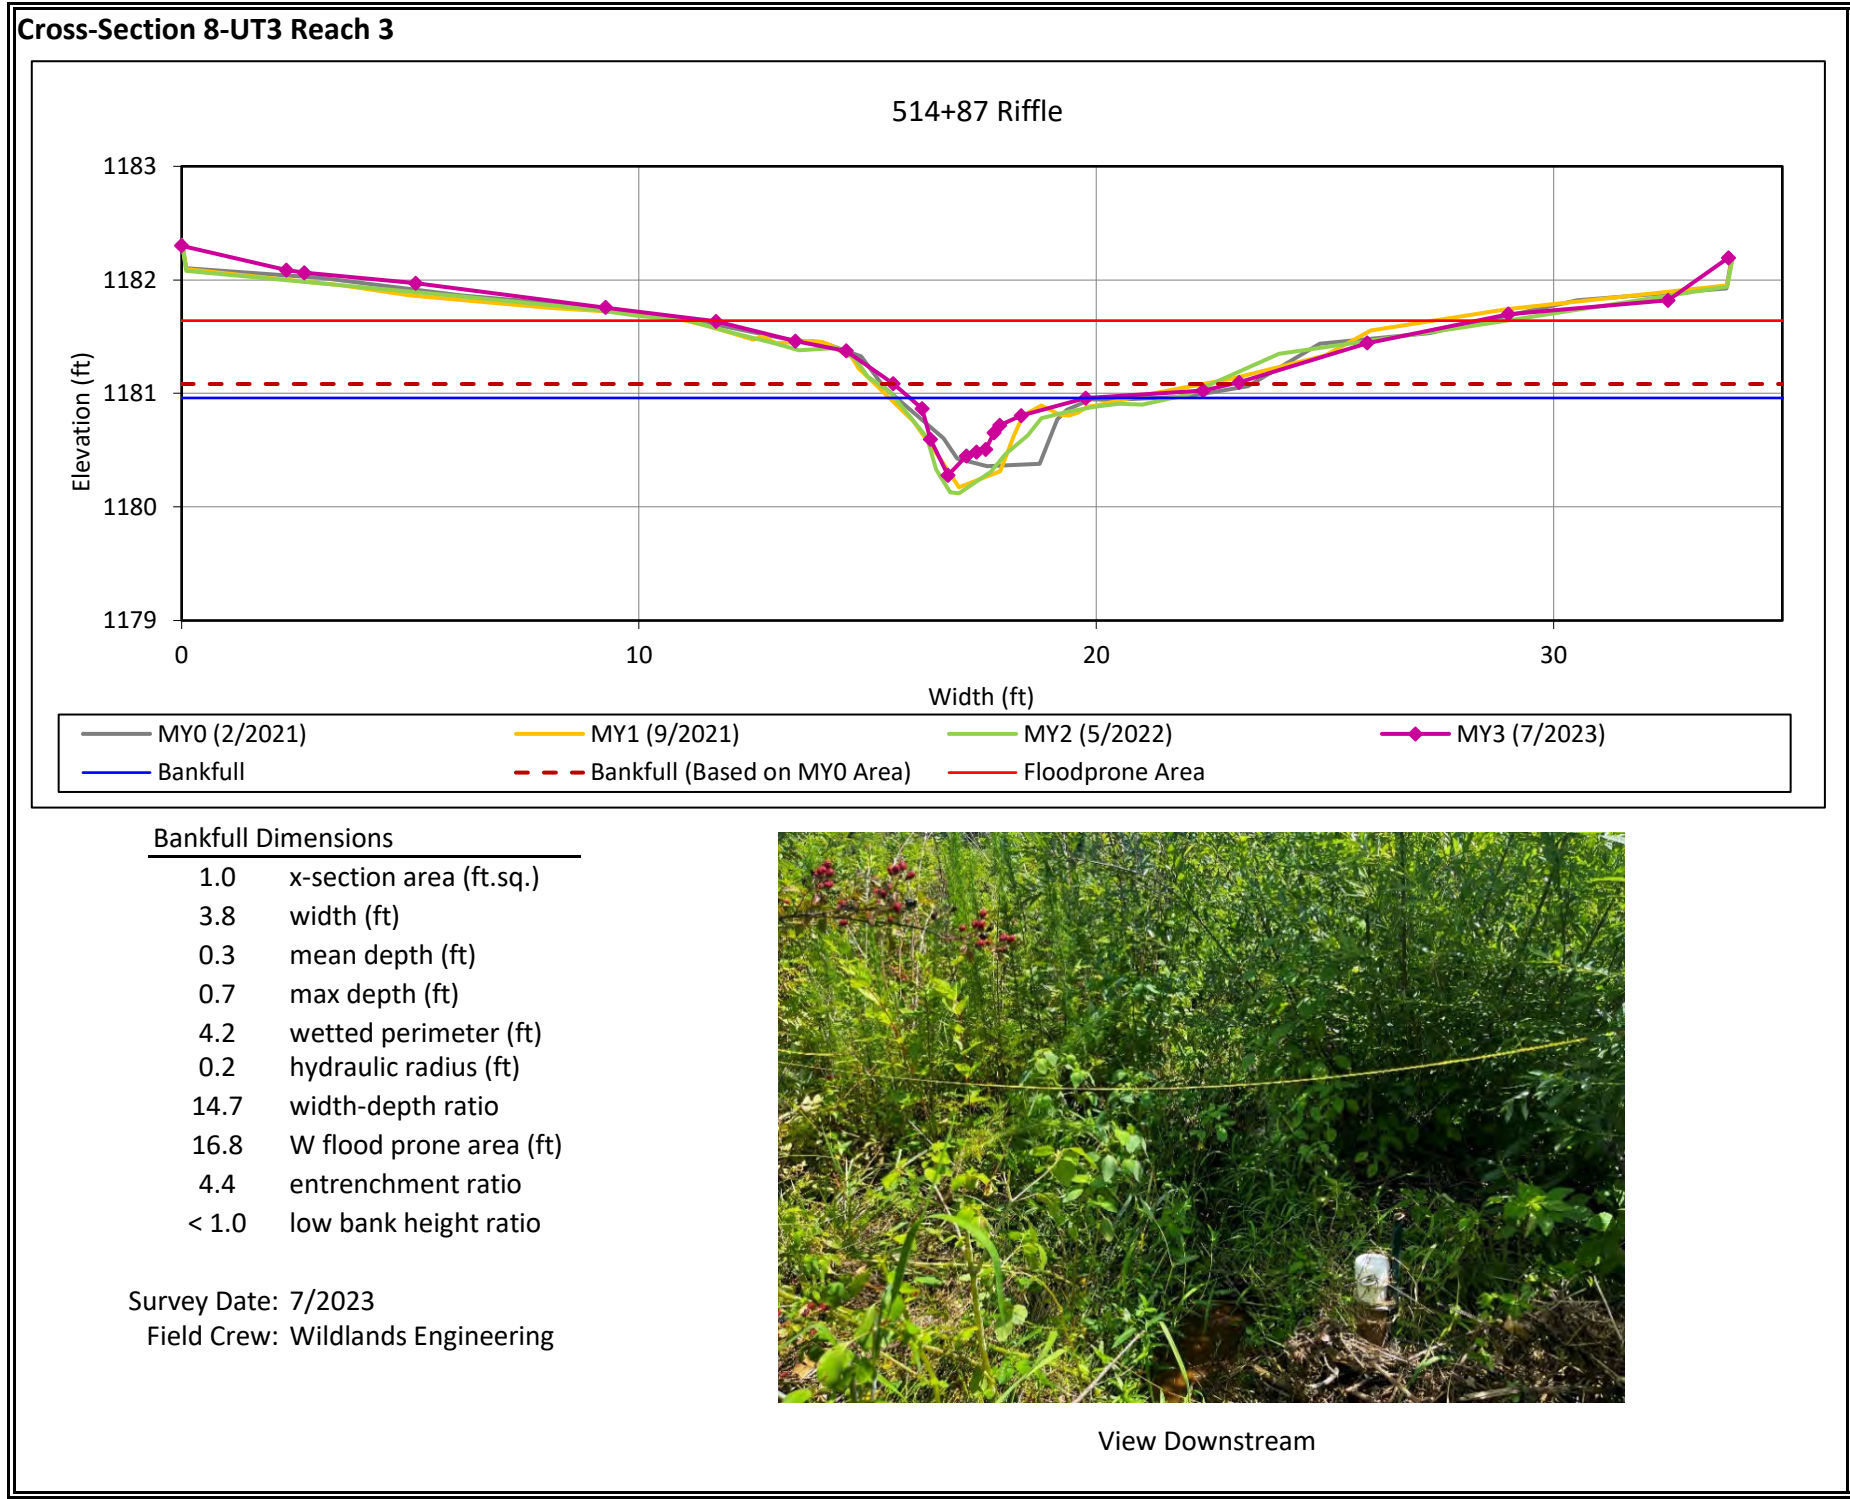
Cross-Section 8-UT3 Reach 3

514+87 Riffle

1183
1182
1181
1180
1179

Elevation (ft)

0
10
20
30

Width (ft)

MY0 (2/2021)
MY1 (9/2021)
MY2 (5/2022)
MY3 (7/2023)
Bankfull
Bankfull (Based on MY0 Area)
Floodprone Area

Bankfull Dimensions

| | |
|---|---|
| 1.0 | x-section area (ft.sq.) |
| 3.8 | width (ft) |
| 0.3 | mean depth (ft) |
| 0.7 | max depth (ft) |
| 4.2 | wetted perimeter (ft) |
| 0.2 | hydraulic radius (ft) |
| 14.7 | width-depth ratio |
| 16.8 | W flood prone area (ft) |
| 4.4 | entrenchment ratio |
| < 1.0 | low bank height ratio |

Survey Date: 7/2023
Field Crew: Wildlands Engineering

View Downstream